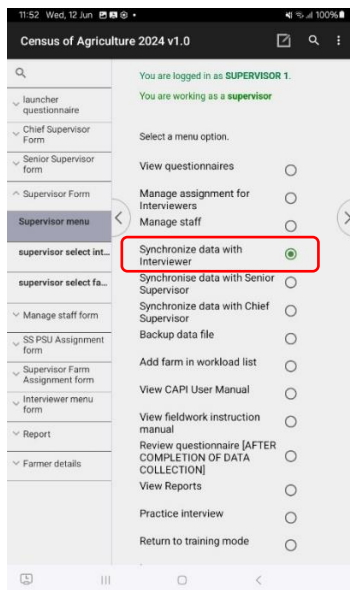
11:52 Wed, 12 Jun

100%

Census of Agriculture 2024 v1.0

launcher questionnaire

Chief Supervisor Form

Senior Supervisor form

Supervisor Form

Supervisor menu

supervisor select int...

supervisor select fa...

Manage staff form

SS PSU Assignment form

Supervisor Farm Assignment form

Interviewer menu form

Report

Farmer details

You are logged in as SUPERVISOR 1.

You are working as a supervisor

Select a menu option.

View questionnaires

Manage assignment for Interviewers

Manage staff

Synchronize data with Interviewer

Synchronise data with Senior Supervisor

Synchronize data with Chief Supervisor

Backup data file

Add farm in workload list

View CAPI User Manual

View fieldwork instruction manual

Review questionnaire [AFTER COMPLETION OF DATA COLLECTION]

View Reports

Practice interview

Return to training mode